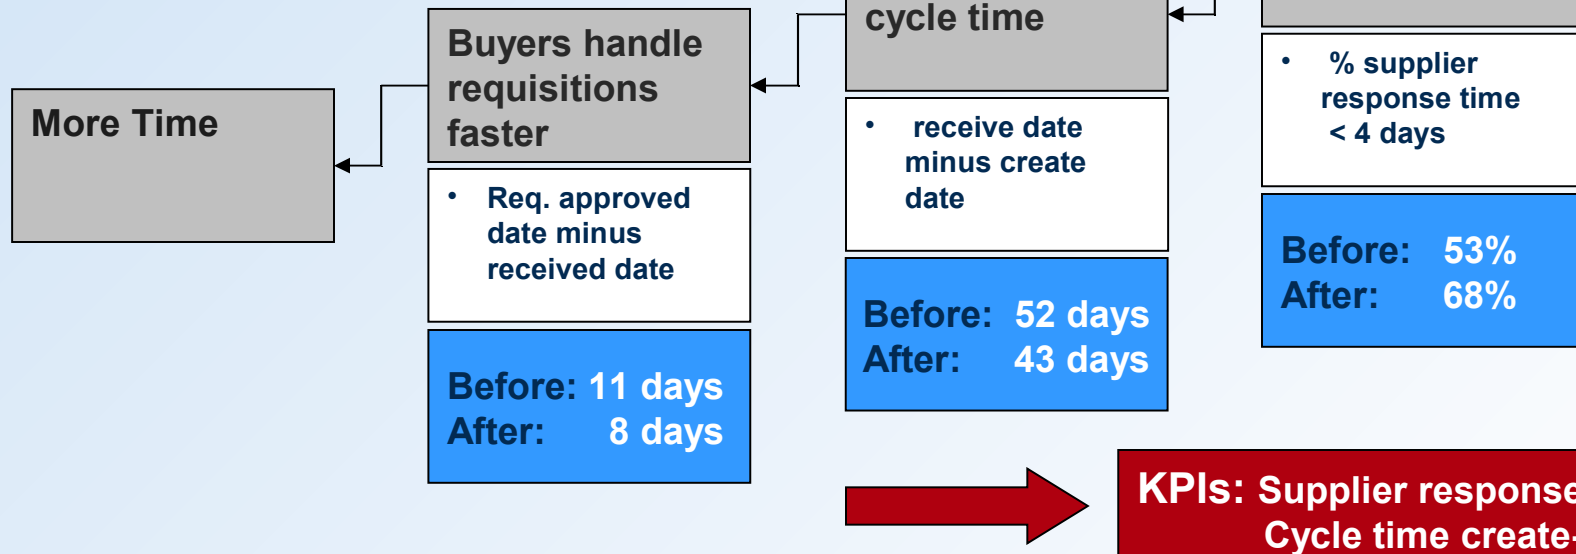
More Time

Buyers handle requisitions faster

• Req. approved date minus received date

Before: 11 days
After: 8 days

cycle time

• receive date minus create date

Before: 52 days
After: 43 days

• % supplier response time < 4 days

Before: 53%
After: 68%

KPIs: Supplier response
Cycle time create-